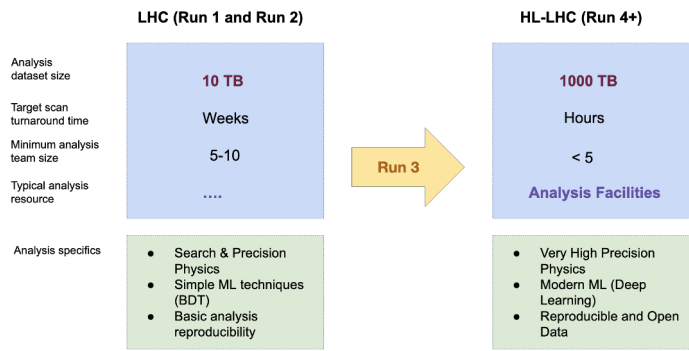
LHC (Run 1 and Run 2)

HL-LHC (Run 4+)

Analysis dataset size

Target scan turnaround time

Minimum analysis team size

Typical analysis resource

10 TB

Weeks

5-10

....

Run 3

1000 TB

Hours

< 5

Analysis Facilities

Analysis specifics

- Search & Precision Physics
- Simple ML techniques (BDT)
- Basic analysis reproducibility

- Very High Precision Physics
- Modern ML (Deep Learning)
- Reproducible and Open Data